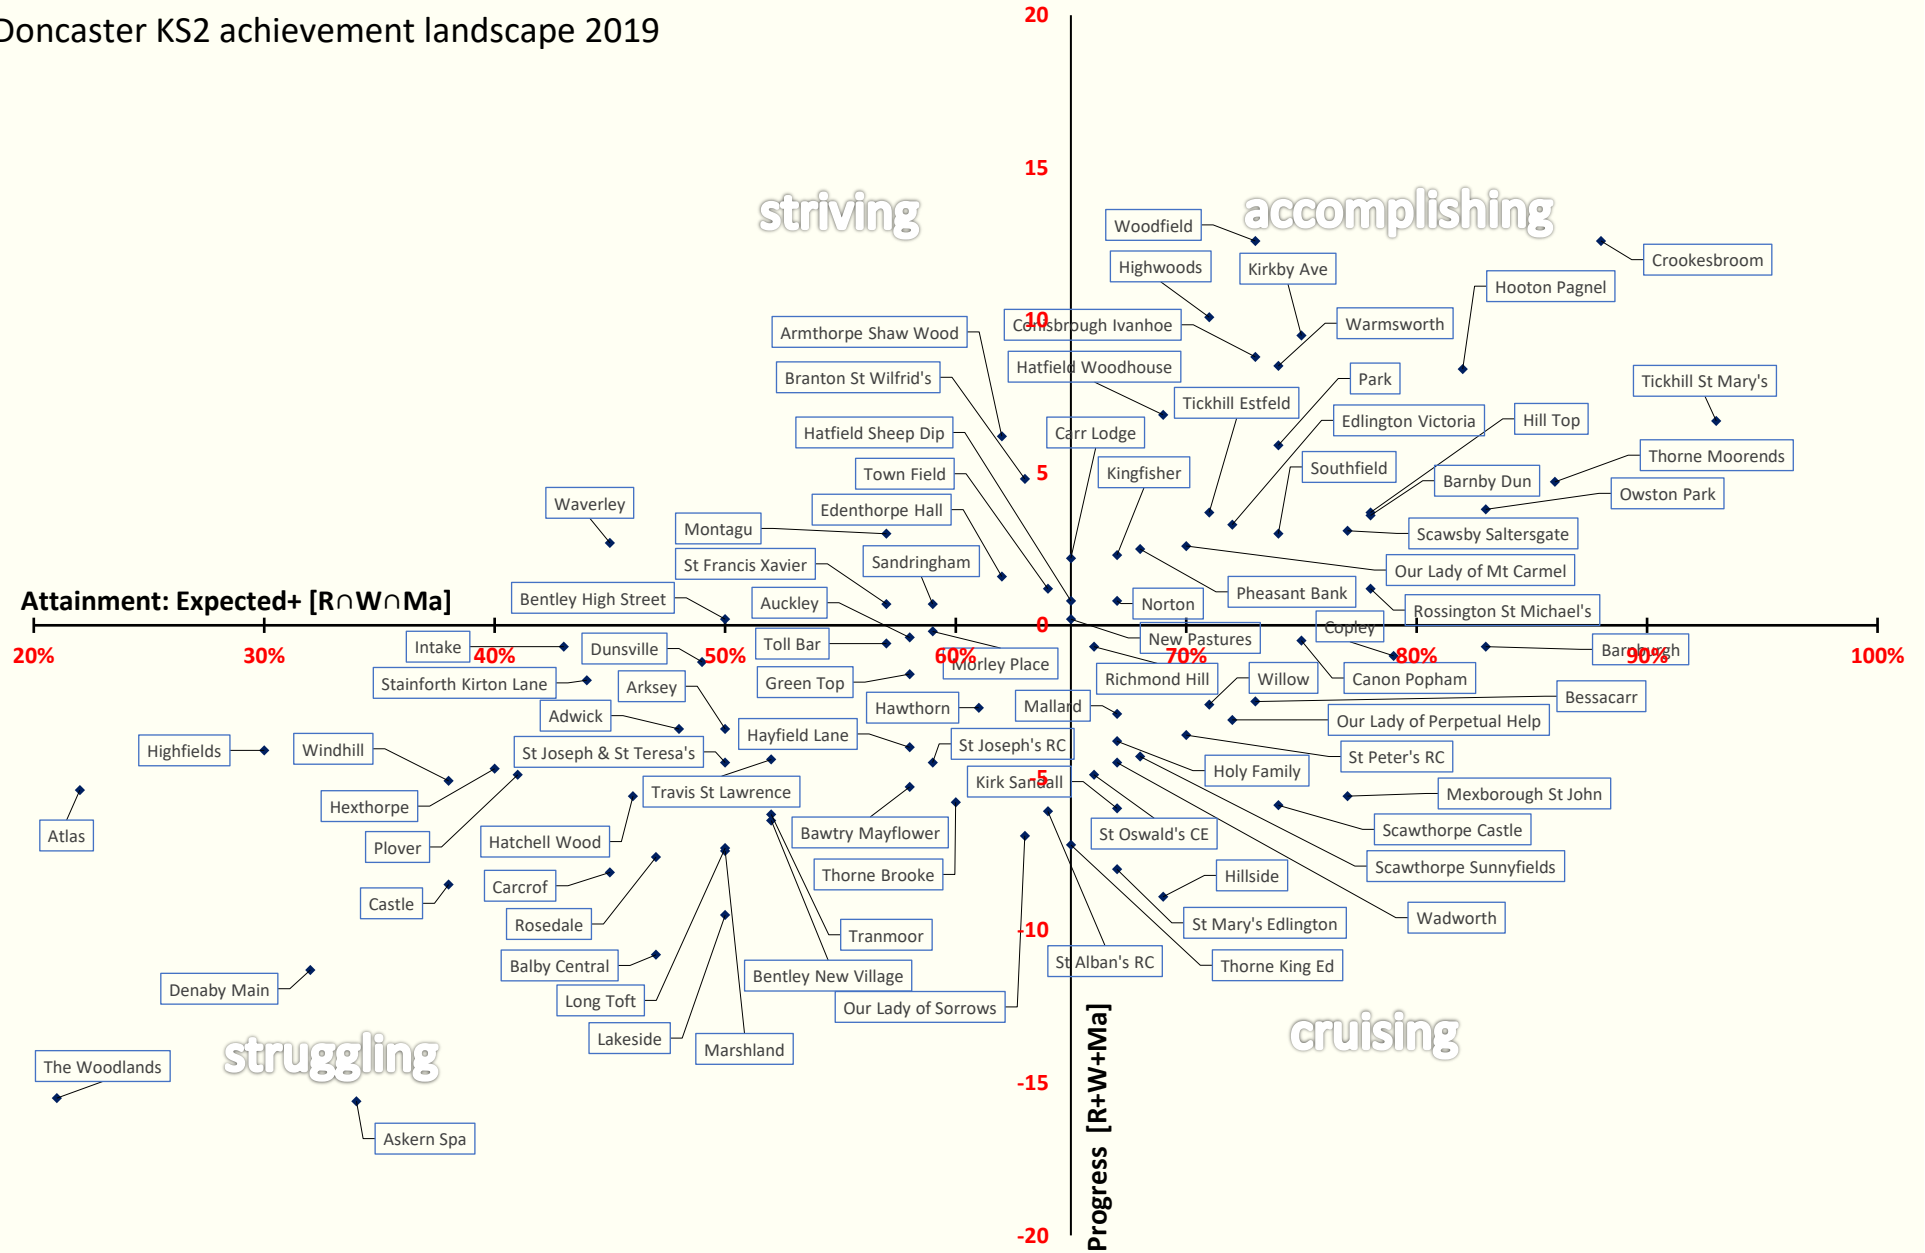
Doncaster KS2 achievement landscape 2019

20
15
10
5
0
-5
-10
-15
-20

striving
accomplishing
struggling
cruising

Attainment: Expected+ [R∩W∩Ma]

20%
30%
40%
50%
60%
70%
80%
90%
100%

Progress [R+W+Ma]

Woodfield
Highwoods
Kirkby Ave
Crookesbroom
Hooton Pagnel
Armthorpe Shaw Wood
Conisbrough Ivanhoe
Warmsworth
Branton St Wilfrid's
Hatfield Woodhouse
Park
Tickhill St Mary's
Tickhill Estfeld
Hatfield Sheep Dip
Carr Lodge
Edlington Victoria
Hill Top
Thorne Moorends
Town Field
Kingfisher
Southfield
Barnby Dun
Owston Park
Waverley
Edenthorpe Hall
Montagu
Scawsby Saltersgate
Sandringham
St Francis Xavier
Our Lady of Mt Carmel
Pheasant Bank
Bentley High Street
Auckley
Norton
Rossington St Michael's
Copley
Intake
Dunsville
Toll Bar
New Pastures
Barnburgh
Morley Place
Stainforth Kirton Lane
Arksey
Green Top
Richmond Hill
Willow
Canon Popham
Bessacarr
Adwick
Hawthorn
Mallard
Our Lady of Perpetual Help
Highfields
Windhill
St Joseph & St Teresa's
Hayfield Lane
St Joseph's RC
St Peter's RC
Holy Family
Kirk Sandall
Mexborough St John
Hexthorpe
Travis St Lawrence
Atlas
Bawtry Mayflower
St Oswald's CE
Scawthorpe Castle
Plover
Hatchell Wood
Scawthorpe Sunnyfields
Thorne Brooke
Hillside
Castle
Carcroft
Wadworth
Rosedale
St Mary's Edlington
Tranmoor
Balby Central
St Alban's RC
Thorne King Ed
Bentley New Village
Long Toft
Denaby Main
Our Lady of Sorrows
Lakeside
Marshland
The Woodlands
Askern Spa